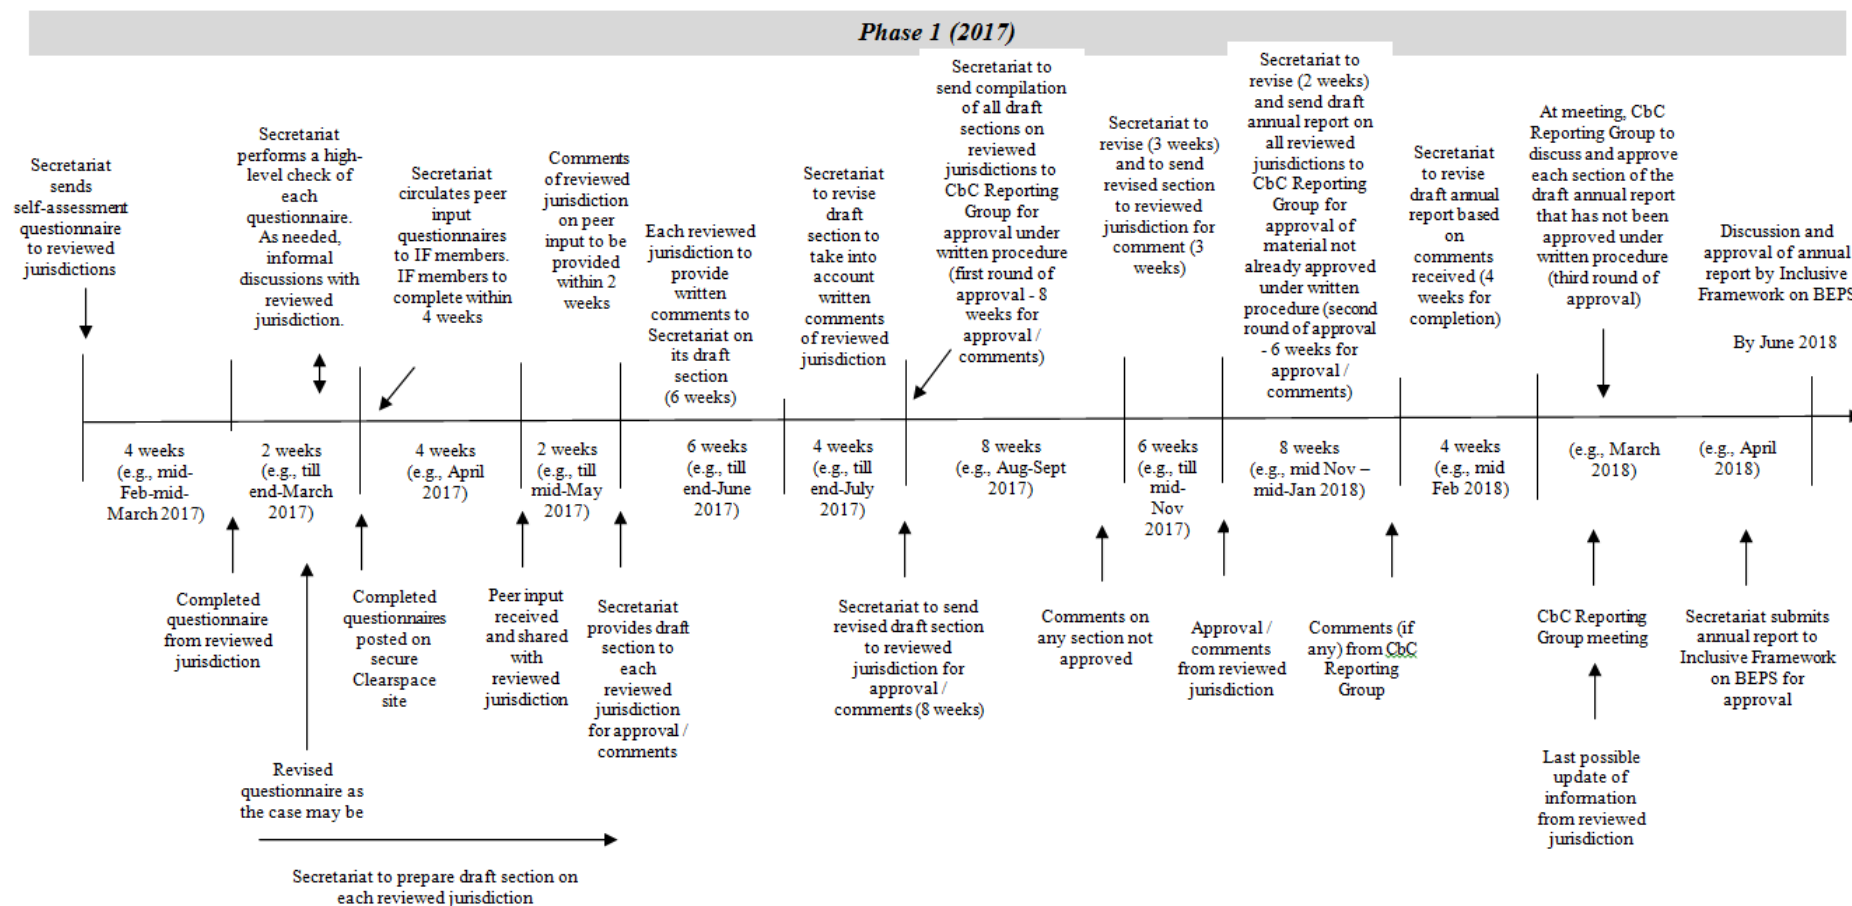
Phase 1 (2017)

Secretariat sends self-assessment questionnaire to reviewed jurisdictions

Secretariat performs a high-level check of each questionnaire. As needed, informal discussions with reviewed jurisdiction.

Secretariat circulates peer input questionnaires to IF members. IF members to complete within 4 weeks

Comments of reviewed jurisdiction on peer input to be provided within 2 weeks

Each reviewed jurisdiction to provide written comments to Secretariat on its draft section (6 weeks)

Secretariat to revise draft section to take into account written comments of reviewed jurisdiction

Secretariat to send compilation of all draft sections on reviewed jurisdictions to CbC Reporting Group for approval under written procedure (first round of approval - 8 weeks for approval / comments)

Secretariat to revise (3 weeks) and to send revised section to reviewed jurisdiction for comment (3 weeks)

Secretariat to revise (2 weeks) and send draft annual report on all reviewed jurisdictions to CbC Reporting Group for approval of material not already approved under written procedure (second round of approval - 6 weeks for approval / comments)

Secretariat to revise draft annual report based on comments received (4 weeks for completion)

At meeting, CbC Reporting Group to discuss and approve each section of the draft annual report that has not been approved under written procedure (third round of approval)

Discussion and approval of annual report by Inclusive Framework on BEPS

By June 2018

4 weeks (e.g., mid-Feb-mid-March 2017)

2 weeks (e.g., till end-March 2017)

4 weeks (e.g., April 2017)

2 weeks (e.g., till mid-May 2017)

6 weeks (e.g., till end-June 2017)

4 weeks (e.g., till end-July 2017)

8 weeks (e.g., Aug-Sept 2017)

6 weeks (e.g., till mid-Nov 2017)

8 weeks (e.g., mid Nov – mid-Jan 2018)

4 weeks (e.g., mid Feb 2018)

(e.g., March 2018)

(e.g., April 2018)

Completed questionnaire from reviewed jurisdiction

Completed questionnaires posted on secure Clearspace site

Peer input received and shared with reviewed jurisdiction

Secretariat provides draft section to each reviewed jurisdiction for approval / comments

Secretariat to send revised draft section to reviewed jurisdiction for approval / comments (8 weeks)

Comments on any section not approved

Approval / comments from reviewed jurisdiction

Comments (if any) from CbC Reporting Group

CbC Reporting Group meeting

Secretariat submits annual report to Inclusive Framework on BEPS for approval

Revised questionnaire as the case may be

Last possible update of information from reviewed jurisdiction

Secretariat to prepare draft section on each reviewed jurisdiction